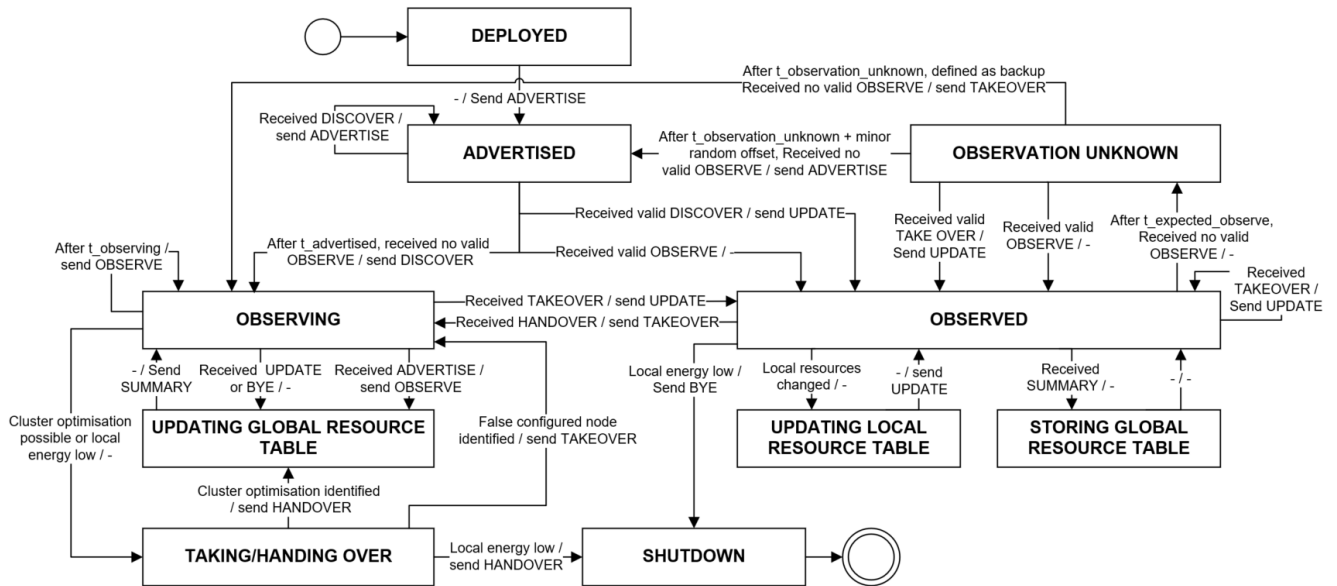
DEPLOYED

After t_observation_unknown, defined as backup
Received no valid OBSERVE / send TAKEOVER

- / Send ADVERTISE

Received DISCOVER / send ADVERTISE

ADVERTISED

After t_observation_unknown + minor random offset, Received no valid OBSERVE / send ADVERTISE

OBSERVATION UNKNOWN

Received valid DISCOVER / send UPDATE

Received valid TAKE OVER / Send UPDATE

Received valid OBSERVE / -

After t_expected_observe, Received no valid OBSERVE / -

After t_observing / send OBSERVE

After t_advertised, received no valid OBSERVE / send DISCOVER

Received valid OBSERVE / -

Received TAKEOVER / Send UPDATE

Received TAKEOVER / send UPDATE

Received HANDOVER / send TAKEOVER

OBSERVING

OBSERVED

- / Send SUMMARY

Received UPDATE or BYE / -

Received ADVERTISE / send OBSERVE

Local energy low / Send BYE

Local resources changed / -

- / send UPDATE

Received SUMMARY / -

- / -

Cluster optimisation possible or local energy low / -

UPDATING GLOBAL RESOURCE TABLE

False configured node identified / send TAKEOVER

UPDATING LOCAL RESOURCE TABLE

STORING GLOBAL RESOURCE TABLE

Cluster optimisation identified / send HANDOVER

TAKING/HANDING OVER

Local energy low / send HANDOVER

SHUTDOWN